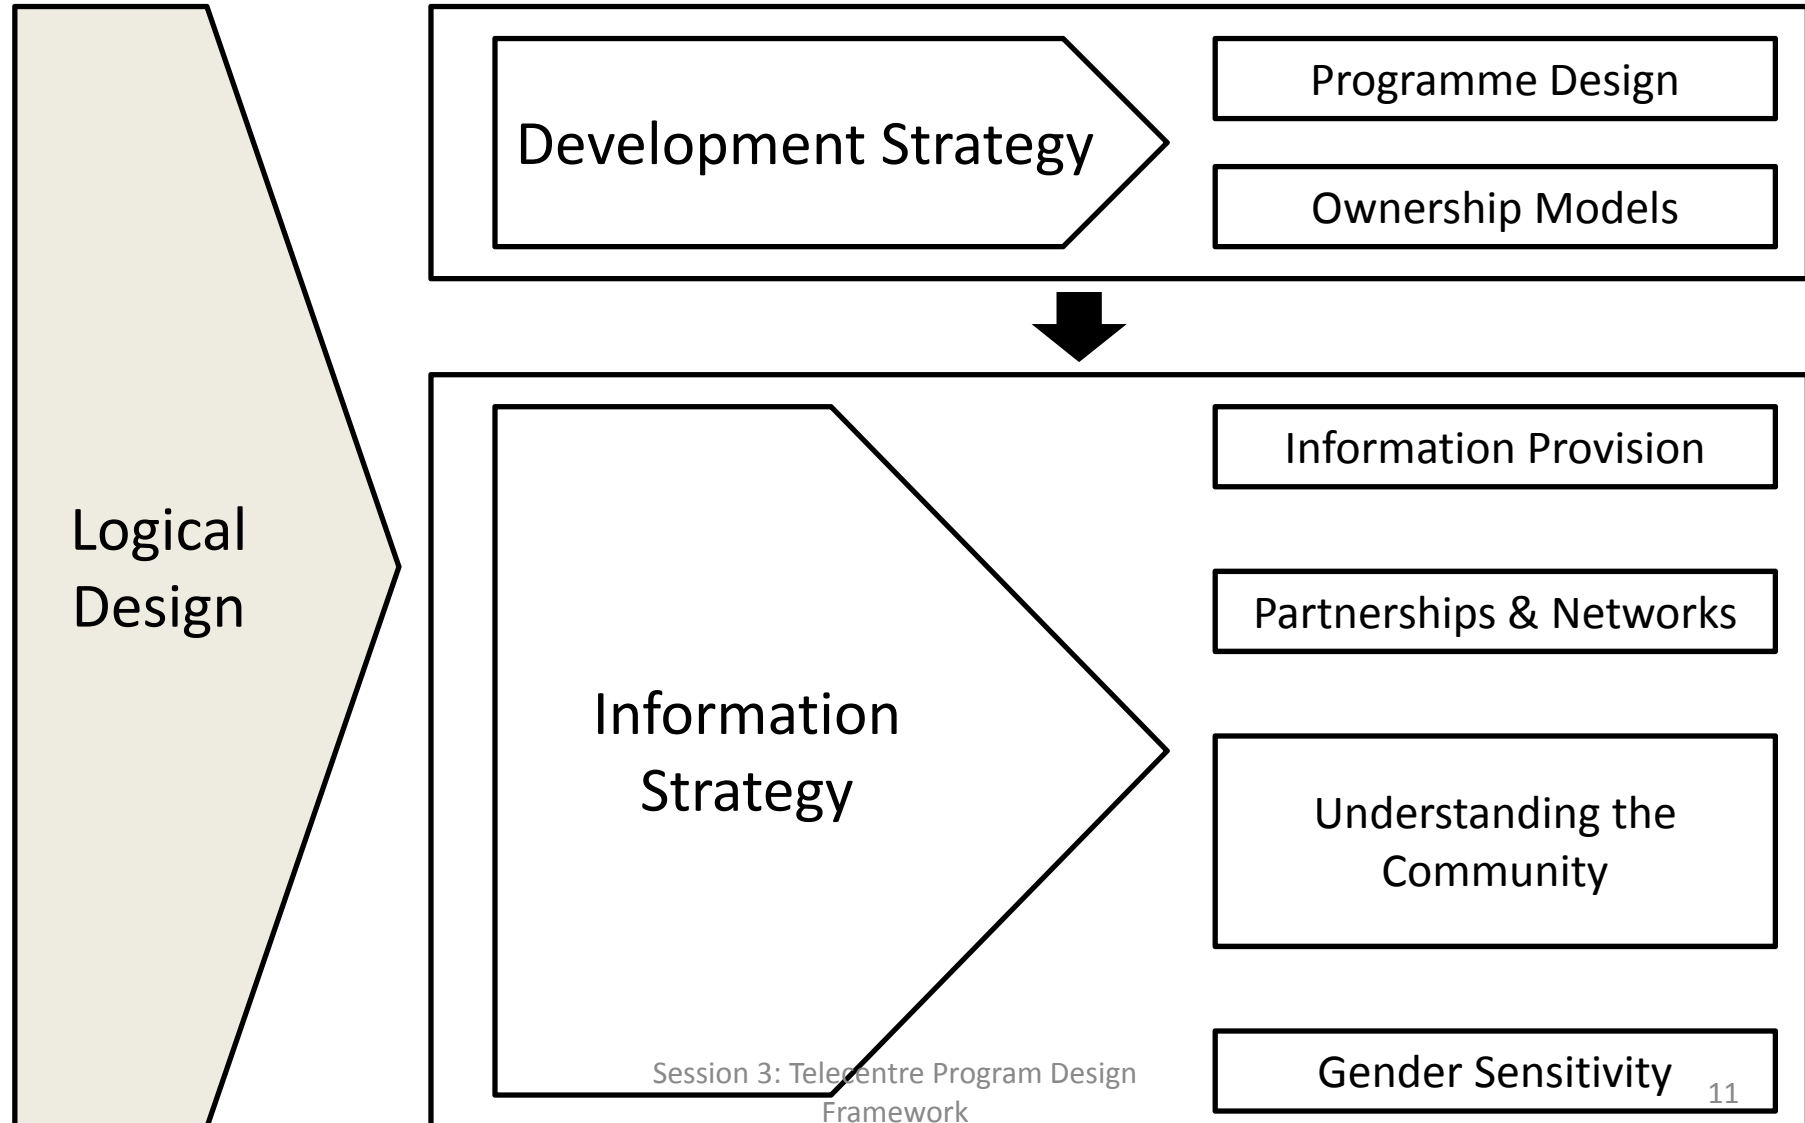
Logical Design

Development Strategy

Programme Design

Ownership Models

Information Strategy

Information Provision

Partnerships & Networks

Understanding the Community

Gender Sensitivity

Session 3: Telecentre Program Design Framework

11